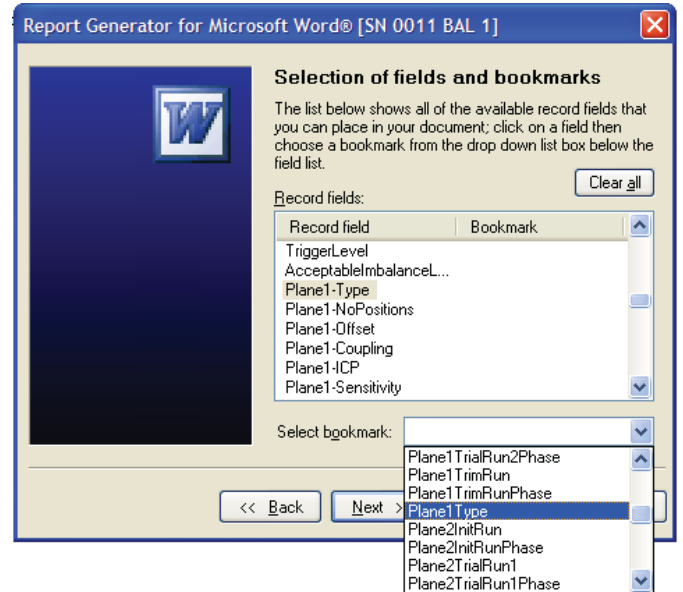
Report Generator for Microsoft Word® [SN 0011 BAL 1]

W

Selection of fields and bookmarks

The list below shows all of the available record fields that you can place in your document; click on a field then choose a bookmark from the drop down list box below the field list.

Clear all

Record fields:

| Record field | Bookmark |
|---|---|
| TriggerLevel | |
| AcceptableImbalanceL... | |
| Plane1-Type | |
| Plane1-NoPositions | |
| Plane1-Offset | |
| Plane1-Coupling | |
| Plane1-ICP | |
| Plane1-Sensitivity | |

Select bookmark:

Plane1TrialRun2Phase
Plane1TrimRun
Plane1TrimRunPhase
Plane1Type
Plane2InitRun
Plane2InitRunPhase
Plane2TrialRun1
Plane2TrialRun1Phase

<< Back

Next